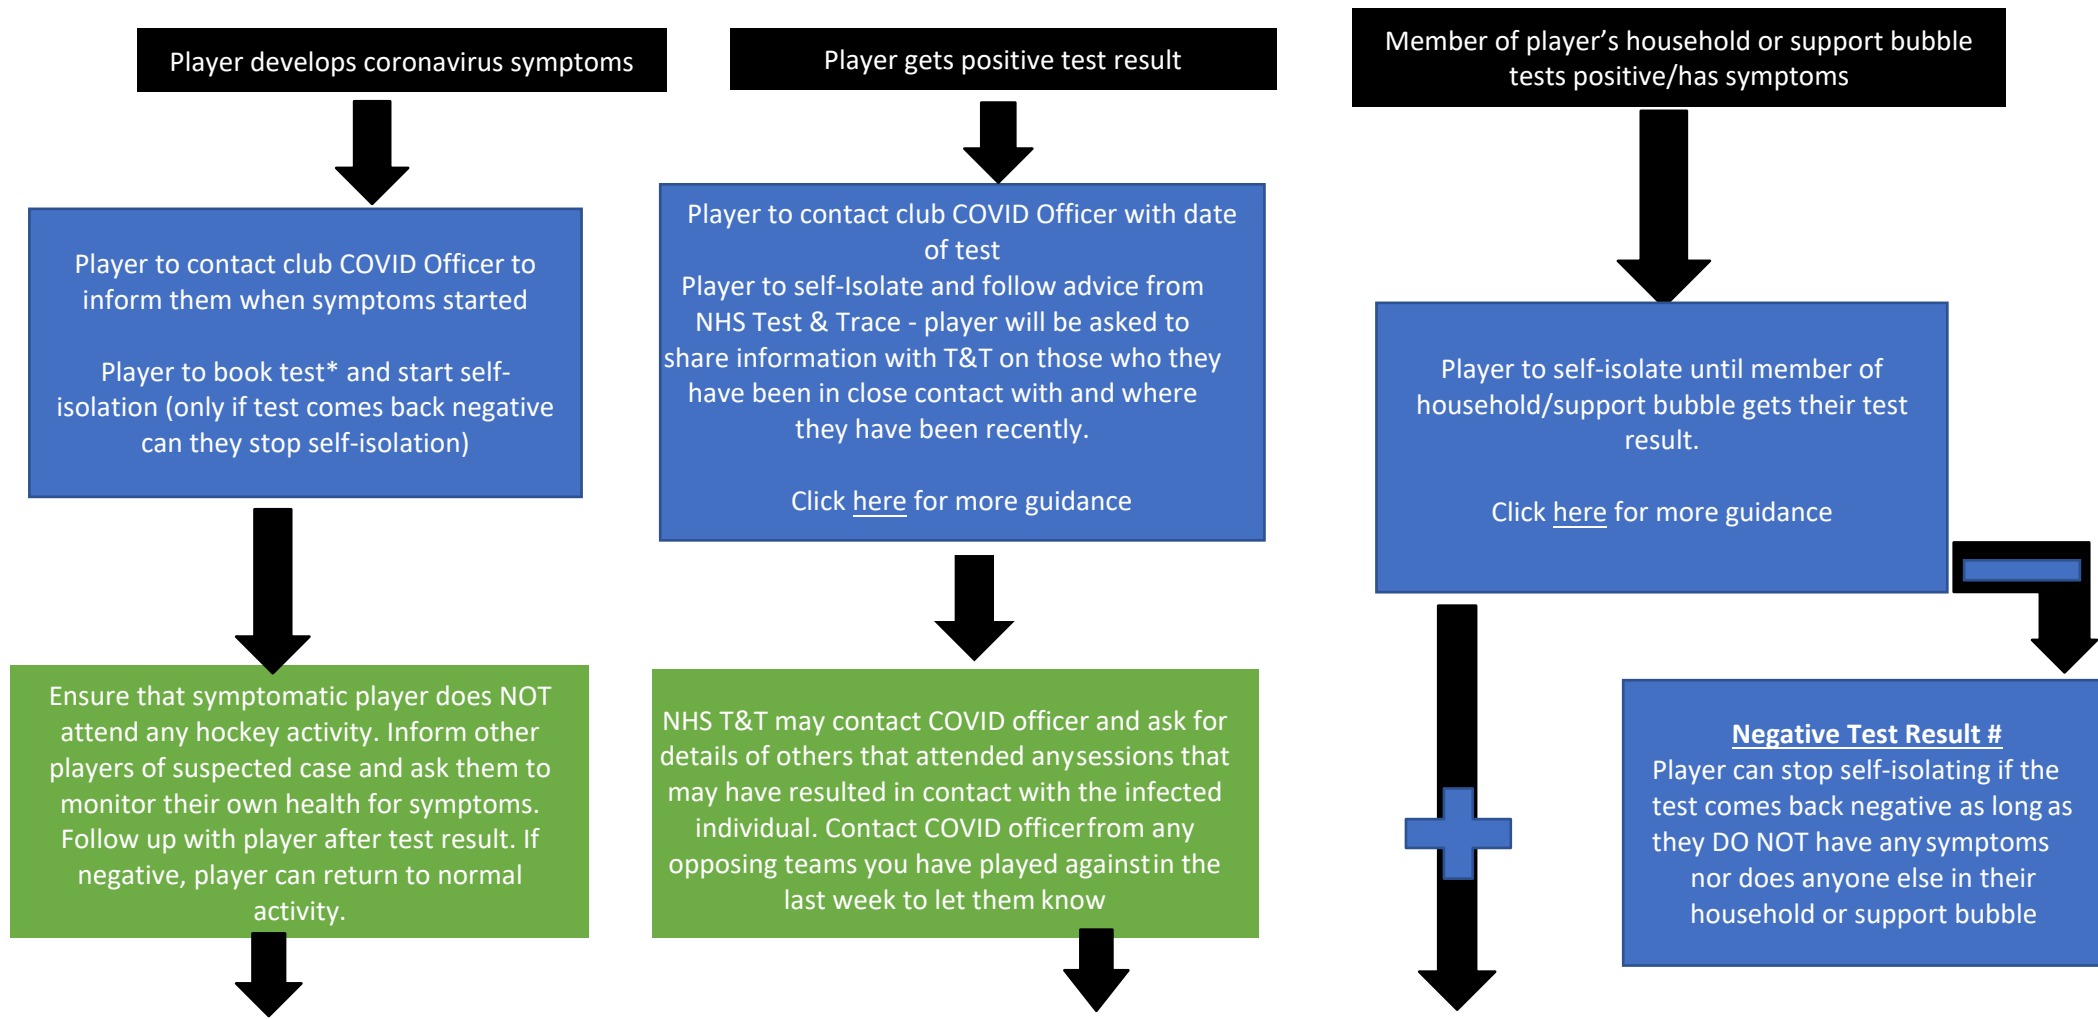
Player develops coronavirus symptoms

Player to contact club COVID Officer to inform them when symptoms started

Player to book test* and start self-isolation (only if test comes back negative can they stop self-isolation)

Ensure that symptomatic player does NOT attend any hockey activity. Inform other players of suspected case and ask them to monitor their own health for symptoms. Follow up with player after test result. If negative, player can return to normal activity.

Player gets positive test result

Player to contact club COVID Officer with date of test
Player to self-Isolate and follow advice from NHS Test & Trace - player will be asked to share information with T&T on those who they have been in close contact with and where they have been recently.

Click here for more guidance

NHS T&T may contact COVID officer and ask for details of others that attended anysessions that may have resulted in contact with the infected individual. Contact COVID officerfrom any opposing teams you have played againstin the last week to let them know

Member of player's household or support bubble tests positive/has symptoms

Player to self-isolate until member of household/support bubble gets their test result.

Click here for more guidance

Negative Test Result #
Player can stop self-isolating if the test comes back negative as long as they DO NOT have any symptoms nor does anyone else in their household or support bubble